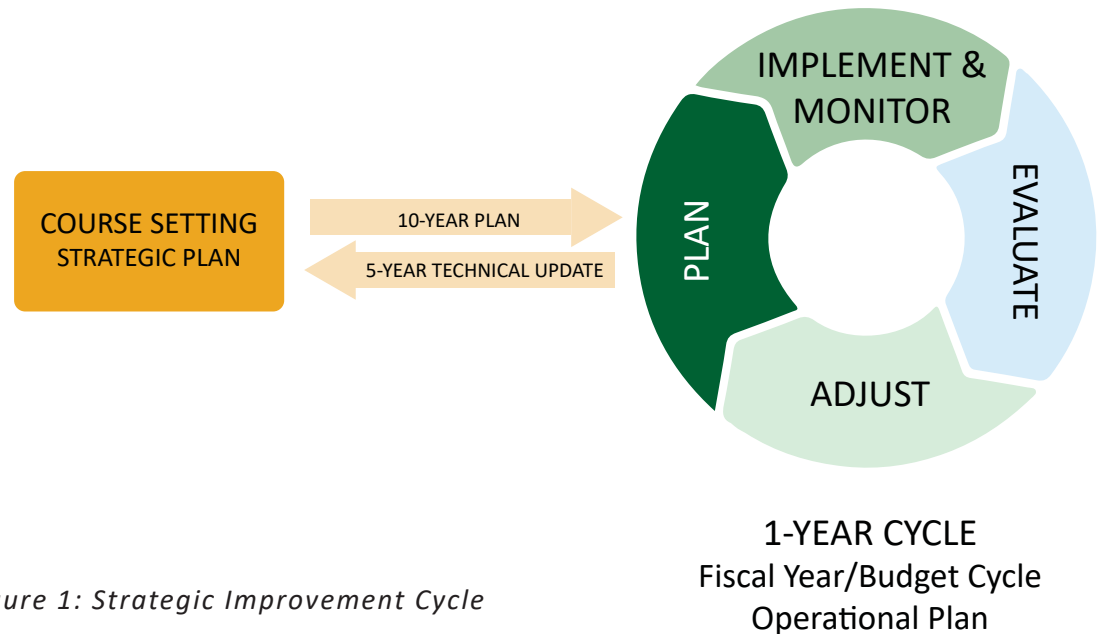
COURSE SETTING
STRATEGIC PLAN

10-YEAR PLAN

5-YEAR TECHNICAL UPDATE

IMPLEMENT & MONITOR

EVALUATE

ADJUST

PLAN

1-YEAR CYCLE
Fiscal Year/Budget Cycle
Operational Plan

ure 1: Strategic Improvement Cycle